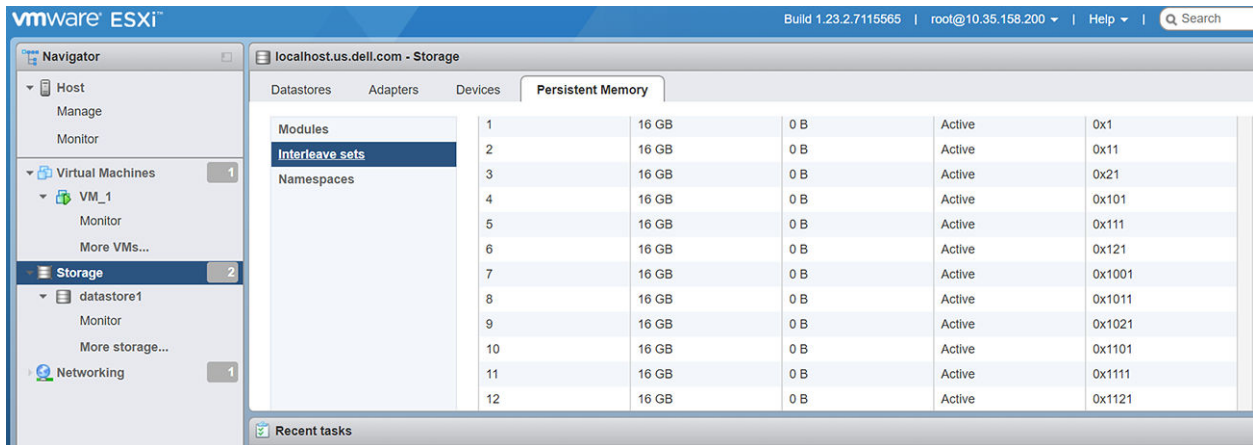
vmware ESXi

Build 1.23.2.7115565 | root@10.35.158.200 ▾ | Help ▾ | Search

Navigator

Host
Manage
Monitor

Virtual Machines 1
VM_1
Monitor
More VMs...

Storage 2
datastore1
Monitor
More storage...

Networking 1

localhost.us.dell.com - Storage

Datastores Adapters Devices Persistent Memory

Modules
Interleave sets
Namespaces

| | | | | |
|---|---|---|---|---|
| 1 | 16 GB | 0 B | Active | 0x1 |
| 2 | 16 GB | 0 B | Active | 0x11 |
| 3 | 16 GB | 0 B | Active | 0x21 |
| 4 | 16 GB | 0 B | Active | 0x101 |
| 5 | 16 GB | 0 B | Active | 0x111 |
| 6 | 16 GB | 0 B | Active | 0x121 |
| 7 | 16 GB | 0 B | Active | 0x1001 |
| 8 | 16 GB | 0 B | Active | 0x1011 |
| 9 | 16 GB | 0 B | Active | 0x1021 |
| 10 | 16 GB | 0 B | Active | 0x1101 |
| 11 | 16 GB | 0 B | Active | 0x1111 |
| 12 | 16 GB | 0 B | Active | 0x1121 |

Recent tasks